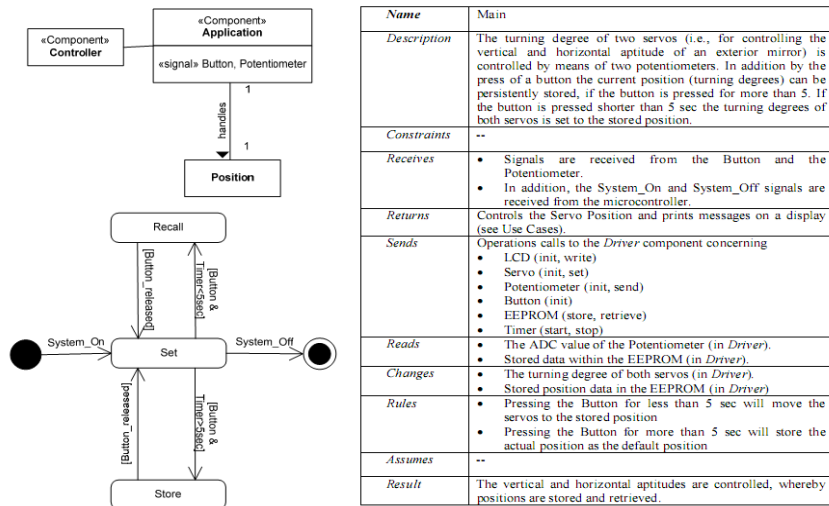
«Component»
Controller

«Component»
Application

«signal» Button, Potentiometer

1
handles
1

Position

Recall

[Button_released]

[Button & Timer<5sec]

System_On

Set

System_Off

[Button_released]

[Button & Timer>5sec]

Store

| *Name* | Main |
|---|---|
| *Description* | The turning degree of two servos (i.e., for controlling the vertical and horizontal aptitude of an exterior mirror) is controlled by means of two potentiometers. In addition by the press of a button the current position (turning degrees) can be persistently stored, if the button is pressed for more than 5. If the button is pressed shorter than 5 sec the turning degrees of both servos is set to the stored position. |
| *Constraints* | -- |
| *Receives* | • Signals are received from the Button and the Potentiometer. • In addition, the System_On and System_Off signals are received from the microcontroller. |
| *Returns* | Controls the Servo Position and prints messages on a display (see Use Cases). |
| *Sends* | Operations calls to the *Driver* component concerning • LCD (init, write) • Servo (init, set) • Potentiometer (init, send) • Button (init) • EEPROM (store, retrieve) • Timer (start, stop) |
| *Reads* | • The ADC value of the Potentiometer (in *Driver*). • Stored data within the EEPROM (in *Driver*). |
| *Changes* | • The turning degree of both servos (in *Driver*). • Stored position data in the EEPROM (in *Driver*) |
| *Rules* | • Pressing the Button for less than 5 sec will move the servos to the stored position • Pressing the Button for more than 5 sec will store the actual position as the default position |
| *Assumes* | -- |
| *Result* | The vertical and horizontal aptitudes are controlled, whereby positions are stored and retrieved. |